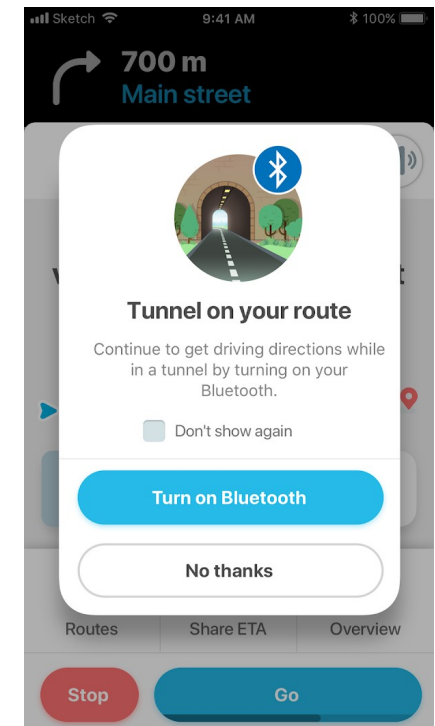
Sketch 9:41 AM 100%

700 m
Main street

Tunnel on your route

Continue to get driving directions while in a tunnel by turning on your Bluetooth.

Don't show again

Turn on Bluetooth

No thanks

Routes
Share ETA
Overview

Stop
Go